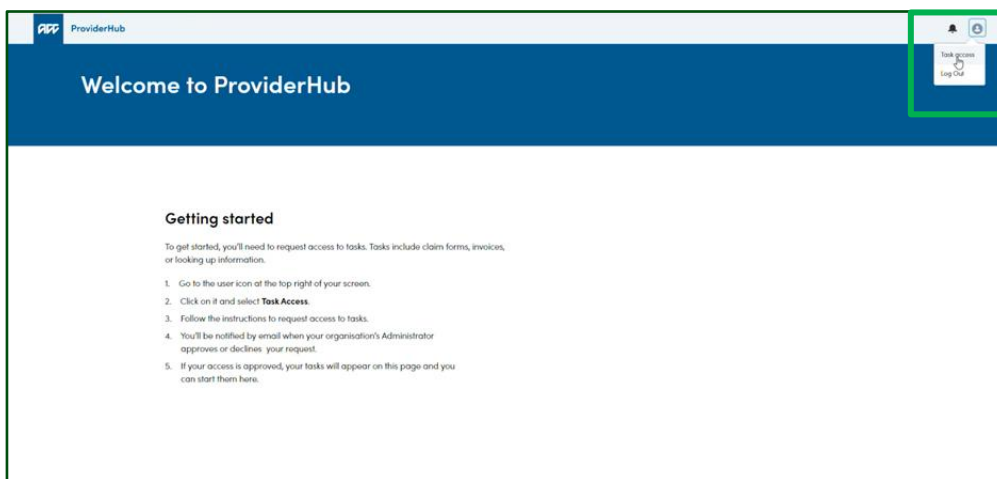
ACC ProviderHub

Task access
Log Out

Welcome to ProviderHub

Getting started

To get started, you'll need to request access to tasks. Tasks include claim forms, invoices, or looking up information.

1. Go to the user icon at the top right of your screen.
2. Click on it and select **Task Access**.
3. Follow the instructions to request access to tasks.
4. You'll be notified by email when your organisation's Administrator approves or declines your request.
5. If your access is approved, your tasks will appear on this page and you can start them here.